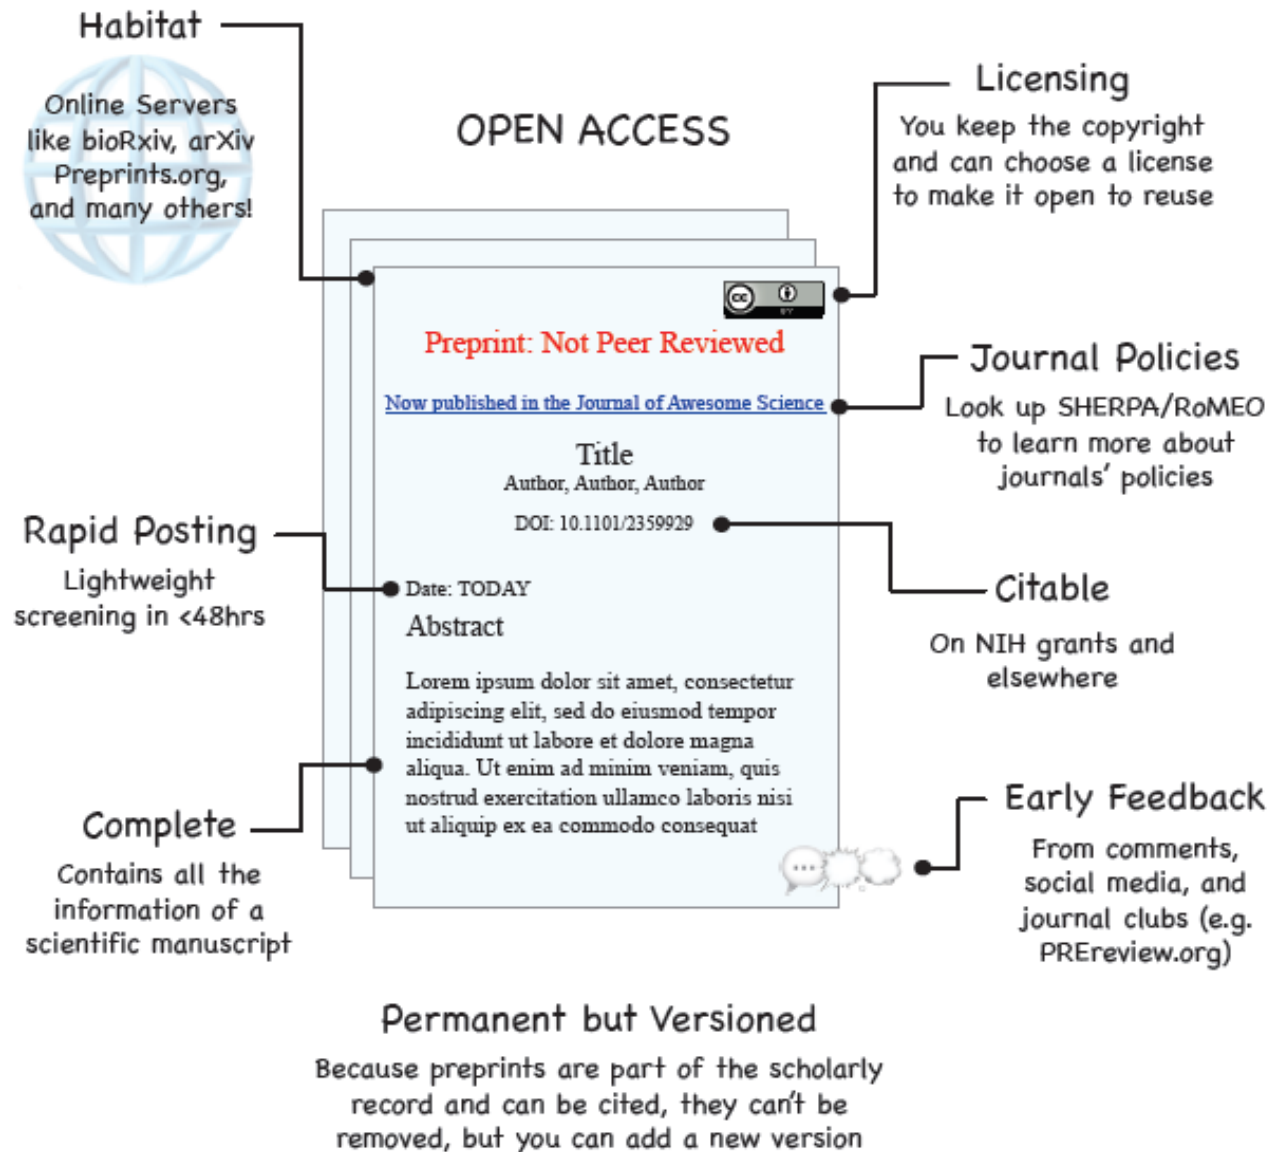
Habitat

Online Servers like bioRxiv, arXiv Preprints.org, and many others!

OPEN ACCESS

Licensing

You keep the copyright and can choose a license to make it open to reuse

cc BY

Preprint: Not Peer Reviewed

Now published in the Journal of Awesome Science

Journal Policies

Look up SHERPA/RoMEO to learn more about journals' policies

Title

Author, Author, Author

DOI: 10.1101/2359929

Rapid Posting

Lightweight screening in <48hrs

Date: TODAY

Citable

On NIH grants and elsewhere

Abstract

Lorem ipsum dolor sit amet, consectetur adipiscing elit, sed do eiusmod tempor incididunt ut labore et dolore magna aliqua. Ut enim ad minim veniam, quis nostrud exercitation ullamco laboris nisi ut aliquip ex ea commodo consequat

Complete

Contains all the information of a scientific manuscript

Early Feedback

From comments, social media, and journal clubs (e.g. PREreview.org)

Permanent but Versioned

Because preprints are part of the scholarly record and can be cited, they can't be removed, but you can add a new version